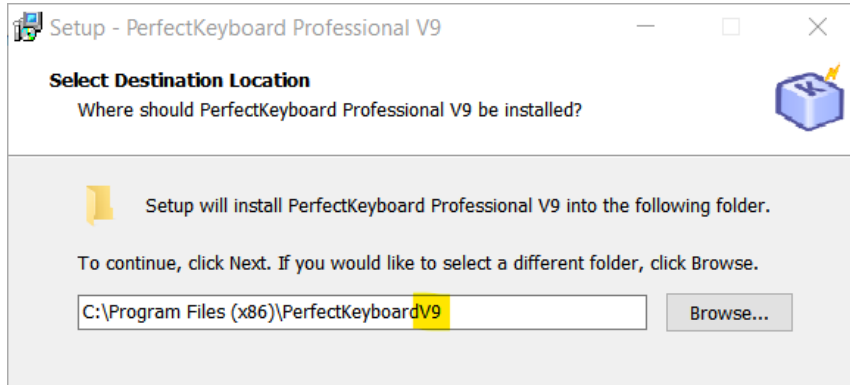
Setup - PerfectKeyboard Professional V9

Select Destination Location
Where should PerfectKeyboard Professional V9 be installed?

K

Setup will install PerfectKeyboard Professional V9 into the following folder.

To continue, click Next. If you would like to select a different folder, click Browse.

C:\Program Files (x86)\PerfectKeyboardV9

Browse...